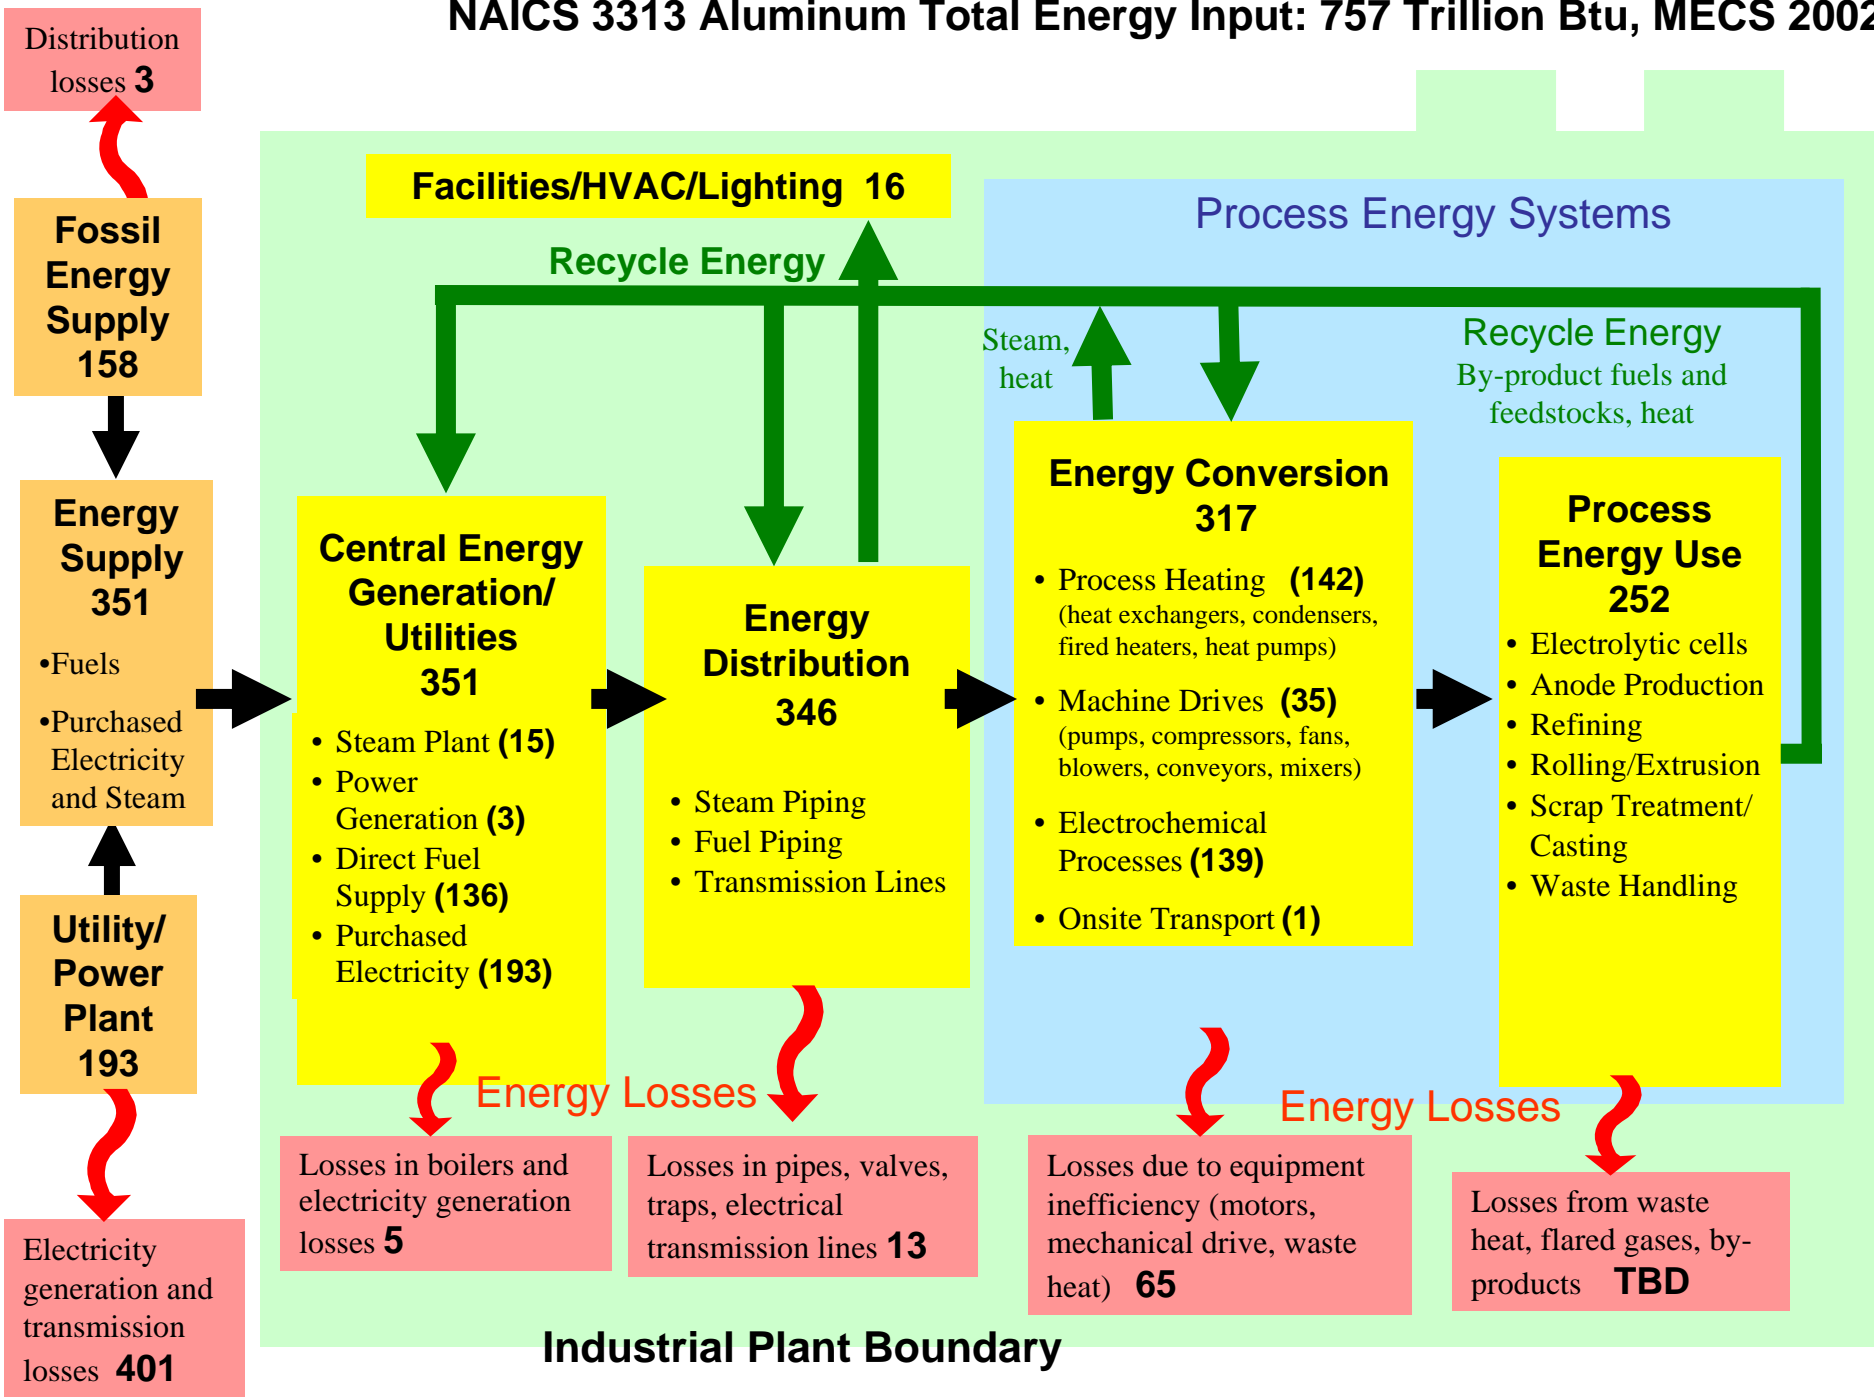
NAICS 3313 Aluminum Total Energy Input: 757 Trillion Btu, MECS 2002

Distribution losses 3

Fossil Energy Supply 158

Energy Supply 351

•Fuels

•Purchased Electricity and Steam

Utility/ Power Plant 193

Electricity generation and transmission losses 401

Facilities/HVAC/Lighting 16

Recycle Energy

Process Energy Systems

Steam, heat

Recycle Energy
By-product fuels and feedstocks, heat

Central Energy Generation/ Utilities 351

• Steam Plant (15)
• Power Generation (3)
• Direct Fuel Supply (136)
• Purchased Electricity (193)

Energy Distribution 346

• Steam Piping
• Fuel Piping
• Transmission Lines

Energy Conversion 317

• Process Heating (142)
(heat exchangers, condensers, fired heaters, heat pumps)
• Machine Drives (35)
(pumps, compressors, fans, blowers, conveyors, mixers)
• Electrochemical Processes (139)
• Onsite Transport (1)

Process Energy Use 252

• Electrolytic cells
• Anode Production
• Refining
• Rolling/Extrusion
• Scrap Treatment/ Casting
• Waste Handling

Energy Losses

Energy Losses

Losses in boilers and electricity generation losses 5

Losses in pipes, valves, traps, electrical transmission lines 13

Losses due to equipment inefficiency (motors, mechanical drive, waste heat) 65

Losses from waste heat, flared gases, by-products TBD

Industrial Plant Boundary